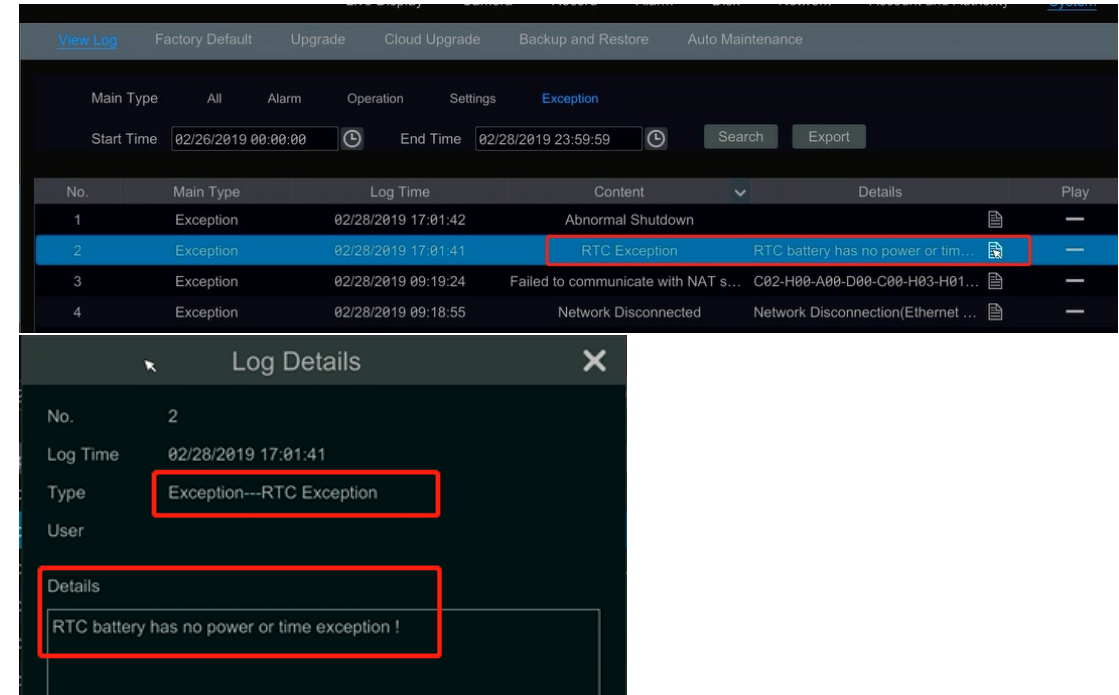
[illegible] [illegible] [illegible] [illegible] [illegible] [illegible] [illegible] System

View Log Factory Default Upgrade Cloud Upgrade Backup and Restore Auto Maintenance

Main Type All Alarm Operation Settings Exception

Start Time 02/26/2019 00:00:00 End Time 02/28/2019 23:59:59 Search Export

| No. | Main Type | Log Time | Content | Details | Play |
|---|---|---|---|---|---|
| 1 | Exception | 02/28/2019 17:01:42 | Abnormal Shutdown | | — |
| 2 | Exception | 02/28/2019 17:01:41 | RTC Exception | RTC battery has no power or tim… | — |
| 3 | Exception | 02/28/2019 09:19:24 | Failed to communicate with NAT s… | C02-H00-A00-D00-C00-H03-H01… | — |
| 4 | Exception | 02/28/2019 09:18:55 | Network Disconnected | Network Disconnection(Ethernet … | — |

Log Details

No. 2

Log Time 02/28/2019 17:01:41

Type Exception---RTC Exception

User

Details

RTC battery has no power or time exception !